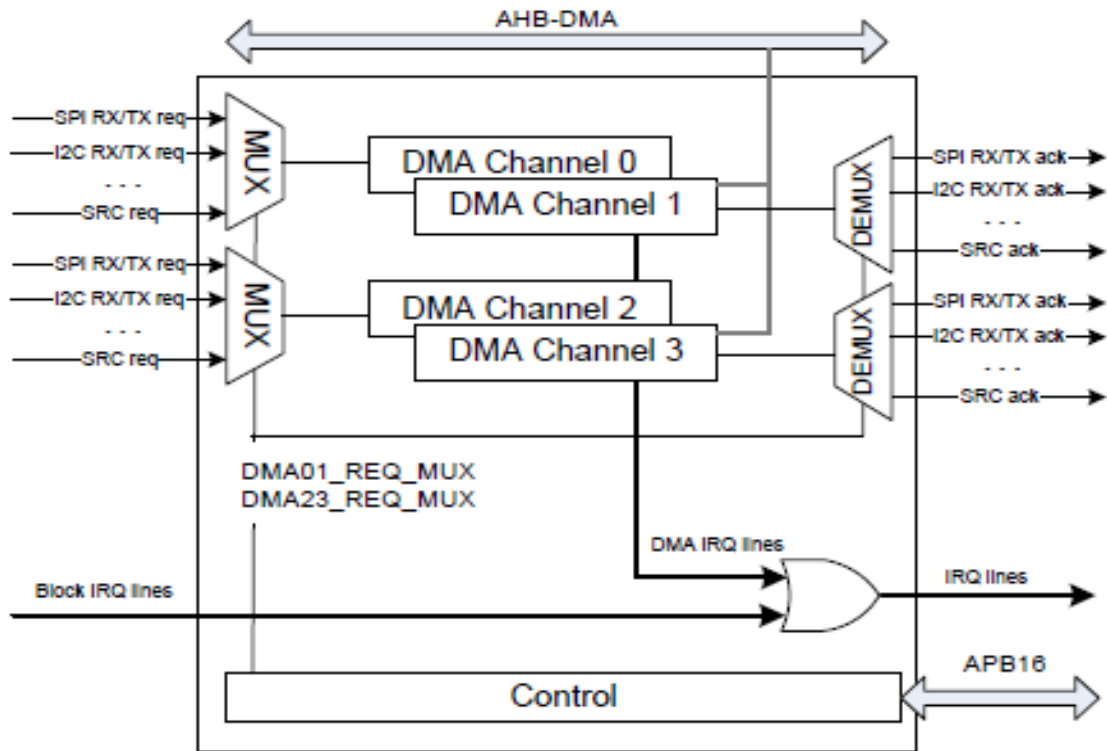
AHB-DMA

SPI RX/TX req
I2C RX/TX req
. . .
SRC req

MUX

SPI RX/TX req
I2C RX/TX req
. . .
SRC req

MUX

DMA Channel 0
DMA Channel 1
DMA Channel 2
DMA Channel 3

DEMUX

SPI RX/TX ack
I2C RX/TX ack
. . .
SRC ack

DEMUX

SPI RX/TX ack
I2C RX/TX ack
. . .
SRC ack

DMA01_REQ_MUX
DMA23_REQ_MUX

DMA IRQ lines

Block IRQ lines

IRQ lines

APB16

Control